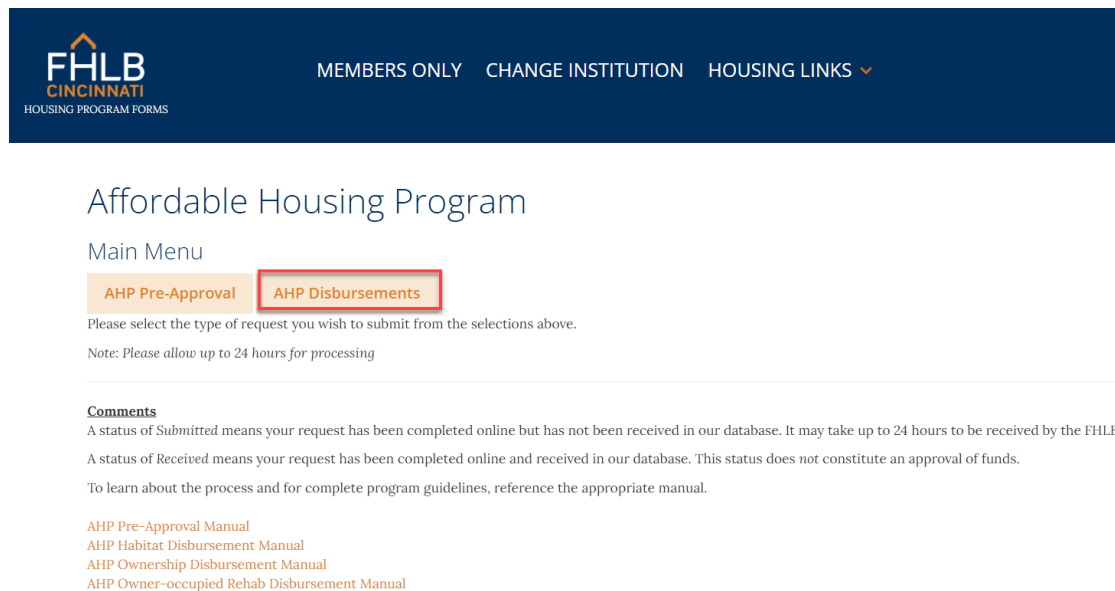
FHLB
CINCINNATI
HOUSING PROGRAM FORMS

MEMBERS ONLY CHANGE INSTITUTION HOUSING LINKS

Affordable Housing Program

Main Menu

AHP Pre-Approval AHP Disbursements

Please select the type of request you wish to submit from the selections above.

Note: Please allow up to 24 hours for processing

Comments

A status of Submitted means your request has been completed online but has not been received in our database. It may take up to 24 hours to be received by the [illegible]

A status of Received means your request has been completed online and received in our database. This status does not constitute an approval of funds.

To learn about the process and for complete program guidelines, reference the appropriate manual.

AHP Pre-Approval Manual
AHP Habitat Disbursement Manual
AHP Ownership Disbursement Manual
AHP Owner-occupied Rehab Disbursement Manual